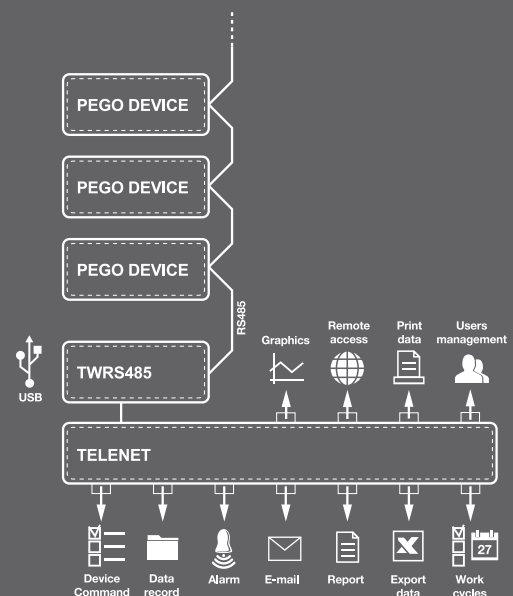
PEGO DEVICE

PEGO DEVICE

PEGO DEVICE

RS485

USB

TWRS485

Graphics

Remote access

Print data

Users management

TELENET

27

Device Command

Data record

Alarm

E-mail

Report

Export data

Work cycles